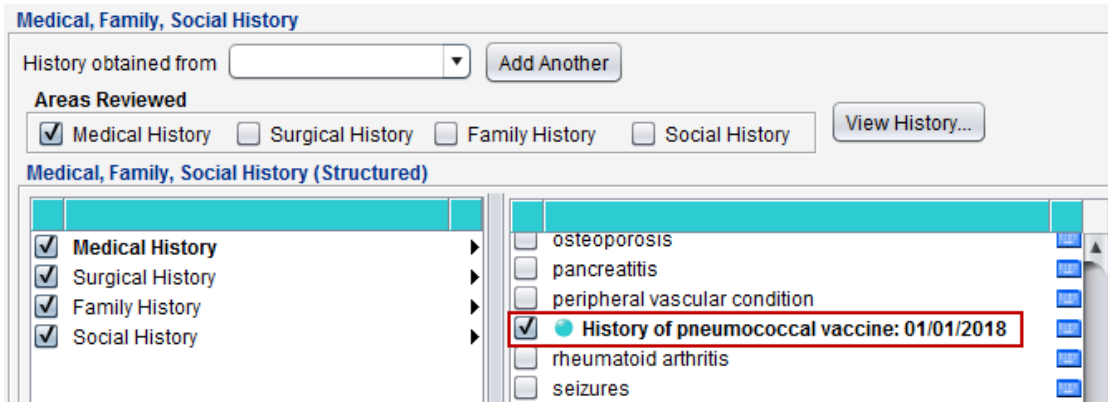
Medical, Family, Social History

History obtained from

Add Another

Areas Reviewed

Medical History
Surgical History
Family History
Social History

View History...

Medical, Family, Social History (Structured)

Medical History
Surgical History
Family History
Social History

osteoporosis
pancreatitis
peripheral vascular condition
History of pneumococcal vaccine: 01/01/2018
rheumatoid arthritis
seizures